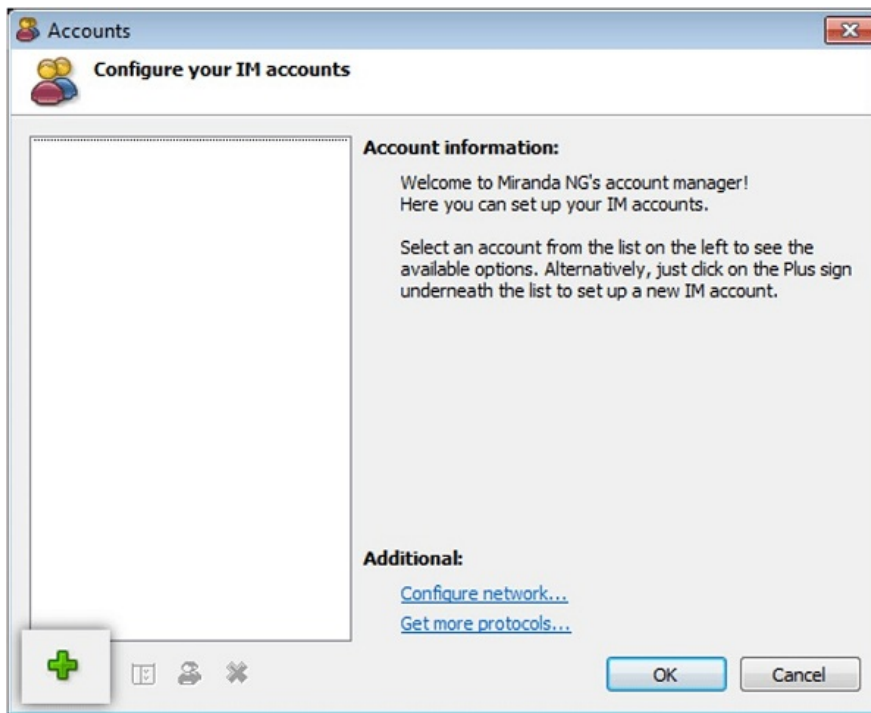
Accounts

Configure your IM accounts

Account information:

Welcome to Miranda NG's account manager!
Here you can set up your IM accounts.

Select an account from the list on the left to see the available options. Alternatively, just click on the Plus sign underneath the list to set up a new IM account.

Additional:

Configure network...

Get more protocols...

OK

Cancel